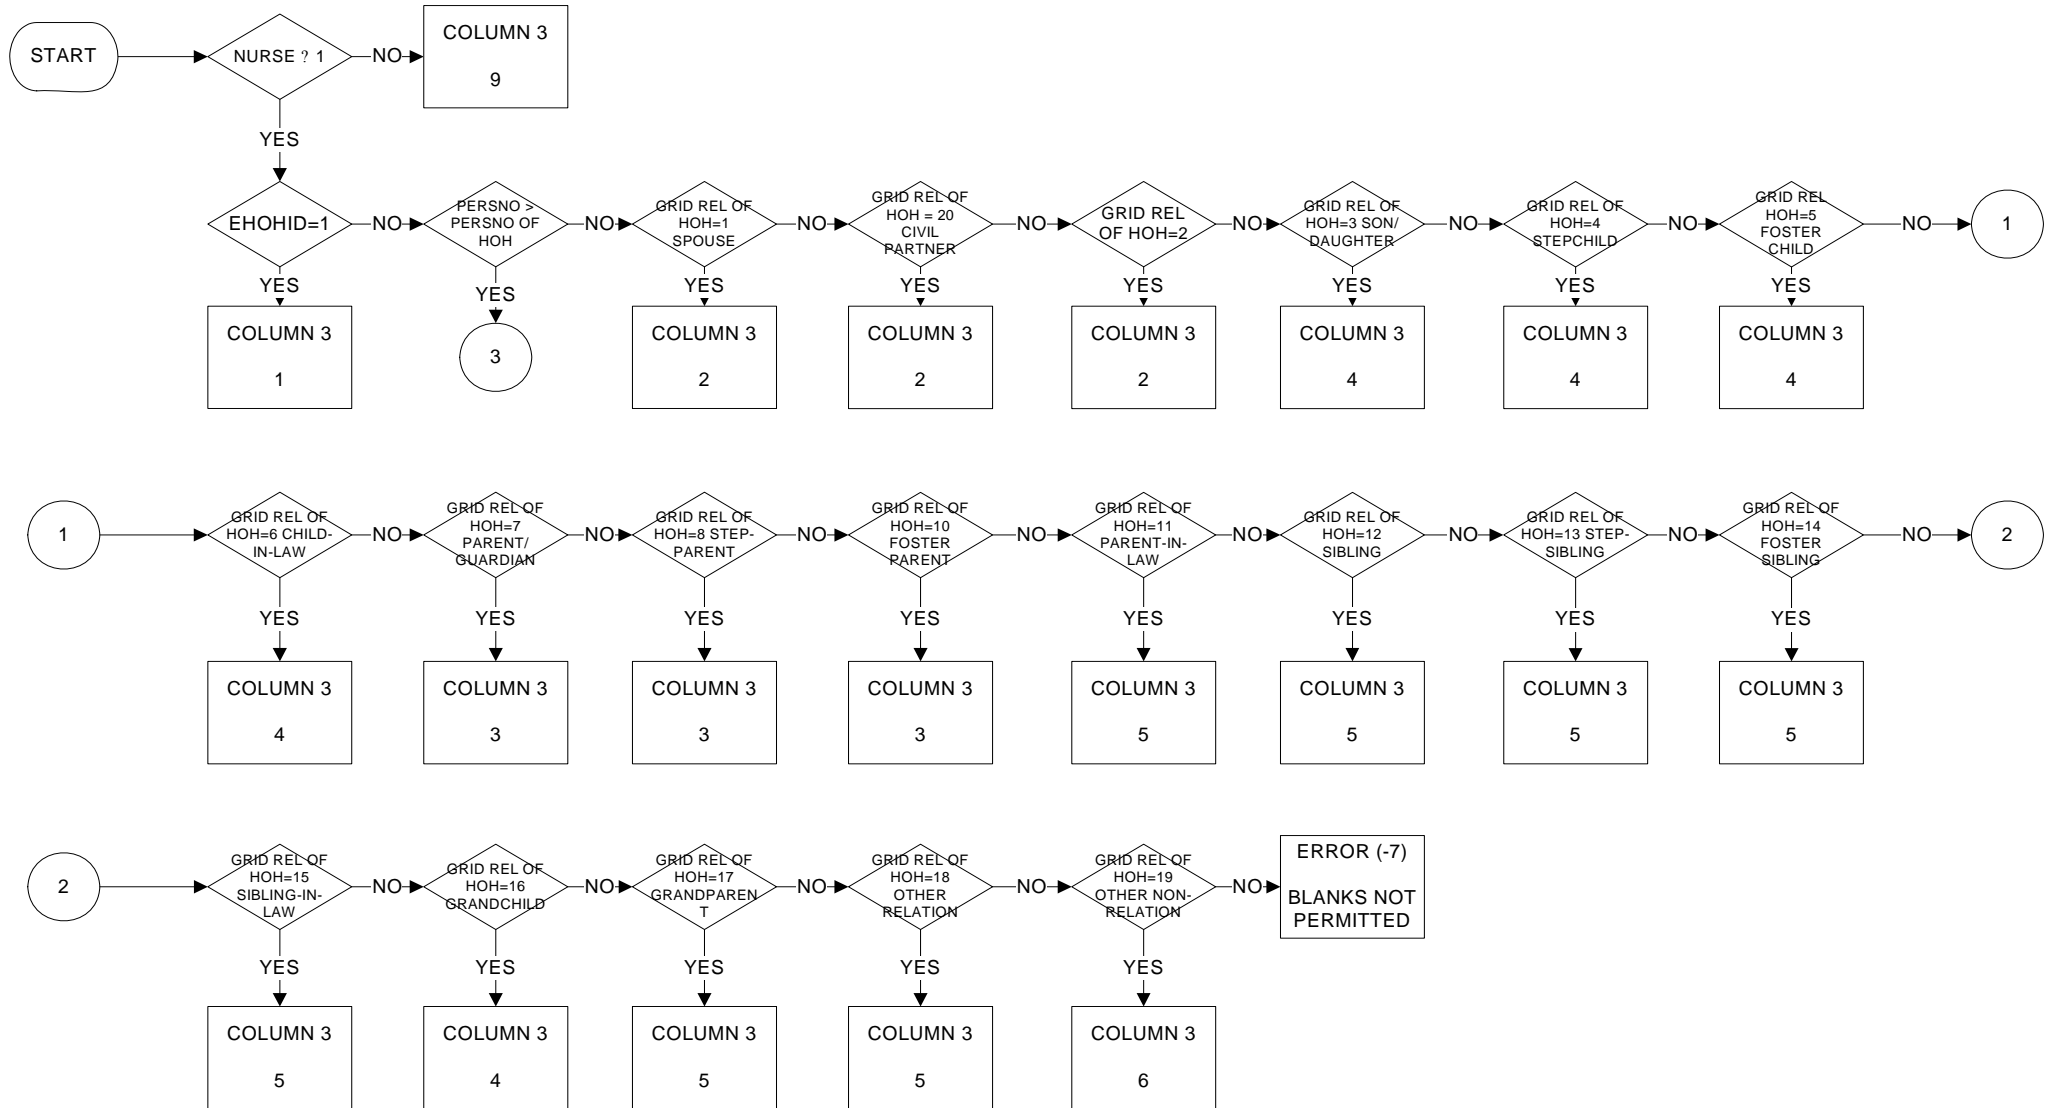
START

NURSE ? 1

NO

COLUMN 3

9

YES

EHOHID=1

NO

PERSNO > PERSNO OF HOH

NO

GRID REL OF HOH=1 SPOUSE

NO

GRID REL OF HOH = 20 CIVIL PARTNER

NO

GRID REL OF HOH=2

NO

GRID REL OF HOH=3 SON/ DAUGHTER

NO

GRID REL OF HOH=4 STEPCHILD

NO

GRID REL HOH=5 FOSTER CHILD

NO

1

YES

COLUMN 3

1

YES

3

YES

COLUMN 3

2

YES

COLUMN 3

2

YES

COLUMN 3

2

YES

COLUMN 3

4

YES

COLUMN 3

4

YES

COLUMN 3

4

1

GRID REL OF HOH=6 CHILD-IN-LAW

NO

GRID REL OF HOH=7 PARENT/ GUARDIAN

NO

GRID REL OF HOH=8 STEP-PARENT

NO

GRID REL OF HOH=10 FOSTER PARENT

NO

GRID REL OF HOH=11 PARENT-IN-LAW

NO

GRID REL OF HOH=12 SIBLING

NO

GRID REL OF HOH=13 STEP-SIBLING

NO

GRID REL OF HOH=14 FOSTER SIBLING

NO

2

YES

COLUMN 3

4

YES

COLUMN 3

3

YES

COLUMN 3

3

YES

COLUMN 3

3

YES

COLUMN 3

5

YES

COLUMN 3

5

YES

COLUMN 3

5

YES

COLUMN 3

5

2

GRID REL OF HOH=15 SIBLING-IN-LAW

NO

GRID REL OF HOH=16 GRANDCHILD

NO

GRID REL OF HOH=17 GRANDPARENT

NO

GRID REL OF HOH=18 OTHER RELATION

NO

GRID REL OF HOH=19 OTHER NON-RELATION

NO

ERROR (-7)

BLANKS NOT PERMITTED

YES

COLUMN 3

5

YES

COLUMN 3

4

YES

COLUMN 3

5

YES

COLUMN 3

5

YES

COLUMN 3

6